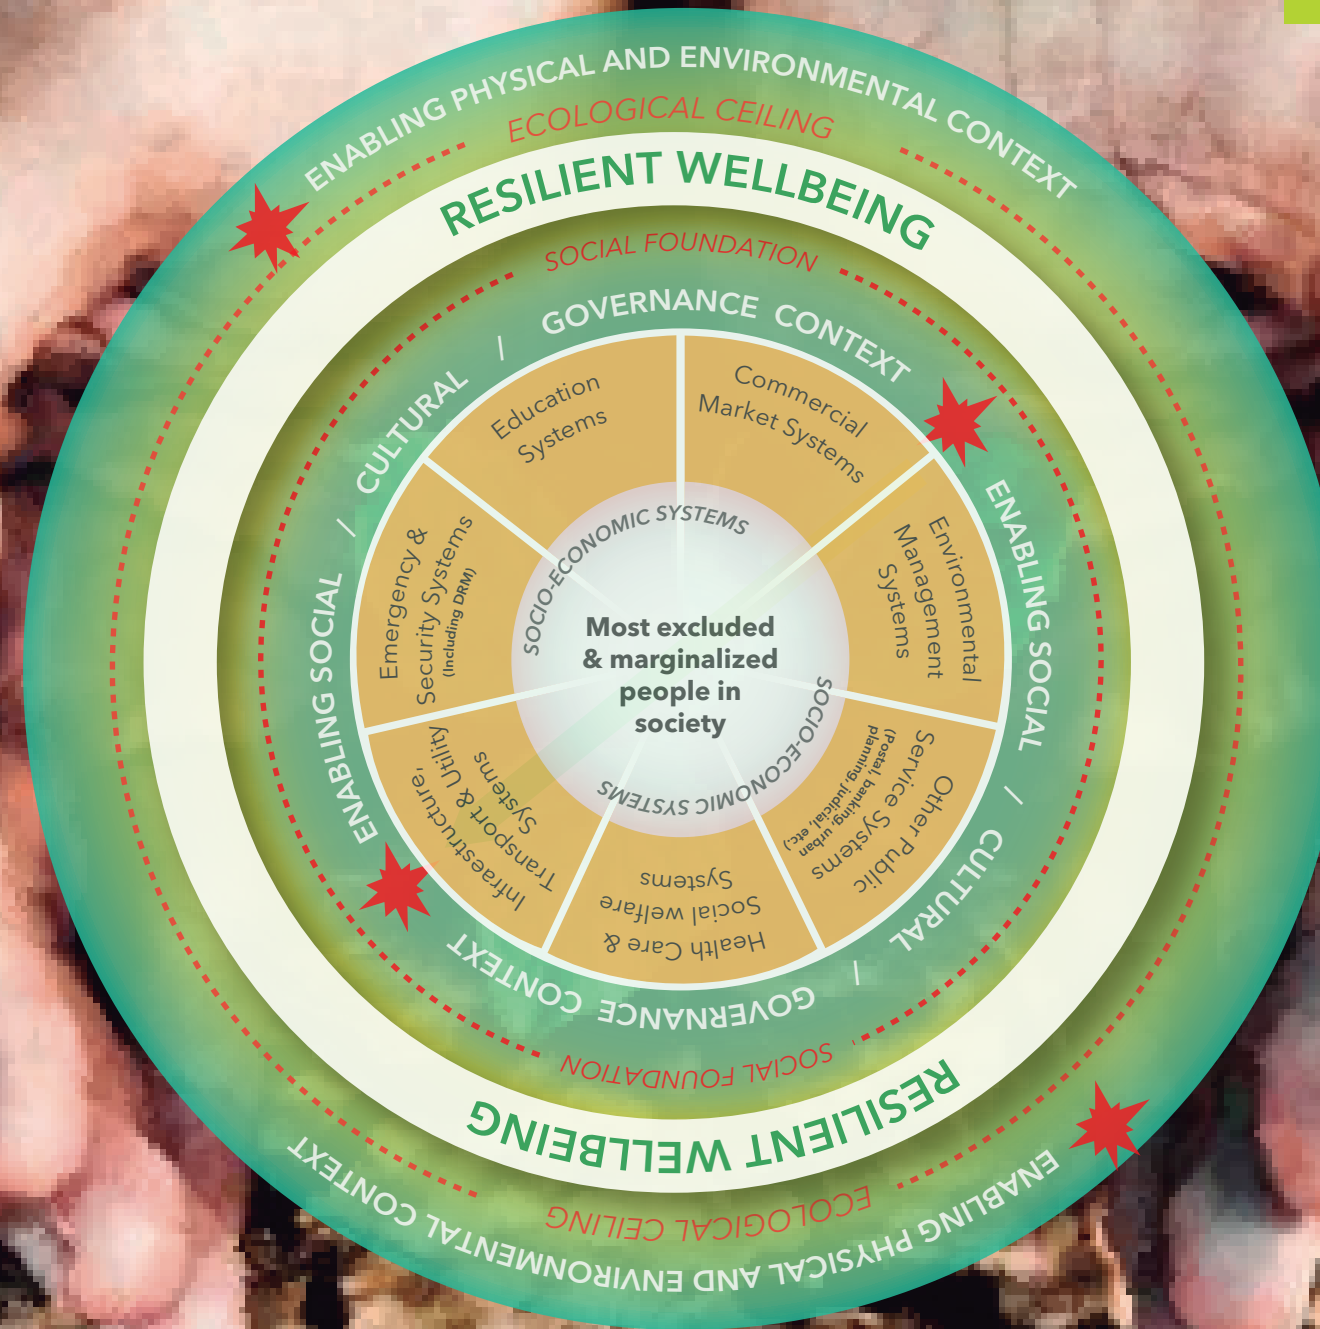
ENABLING PHYSICAL AND ENVIRONMENTAL CONTEXT

ECOLOGICAL CEILING

RESILIENT WELLBEING

SOCIAL FOUNDATION

GOVERNANCE CONTEXT / ENABLING SOCIAL / CULTURAL / GOVERNANCE CONTEXT / ENABLING SOCIAL / CULTURAL /

Education Systems

Commercial Market Systems

Environmental Management Systems

Other Public Service Systems (Postal, banking, urban planning, judicial, etc.)

Health Care & Social welfare Systems

Infrastructure, Transport & Utility Systems

Emergency & Security Systems (Including DRM)

SOCIO-ECONOMIC SYSTEMS

SOCIO-ECONOMIC SYSTEMS

SOCIO-ECONOMIC SYSTEMS

Most excluded & marginalized people in society

SOCIAL FOUNDATION

RESILIENT WELLBEING

ECOLOGICAL CEILING

ENABLING PHYSICAL AND ENVIRONMENTAL CONTEXT